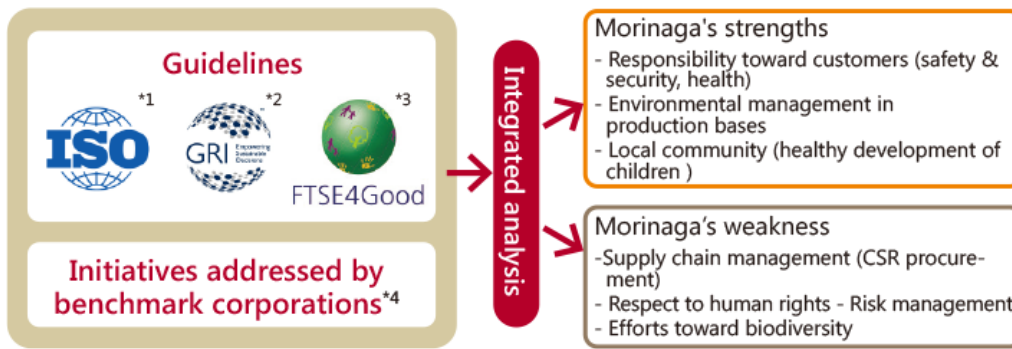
Guidelines

ISO *1

GRI Empowering Sustainable Decisions *2

FTSE4Good *3

Initiatives addressed by benchmark corporations*4

Integrated analysis

Morinaga's strengths
- Responsibility toward customers (safety & security, health)
- Environmental management in production bases
- Local community (healthy development of children )

Morinaga's weakness
-Supply chain management (CSR procurement)
- Respect to human rights - Risk management
- Efforts toward biodiversity